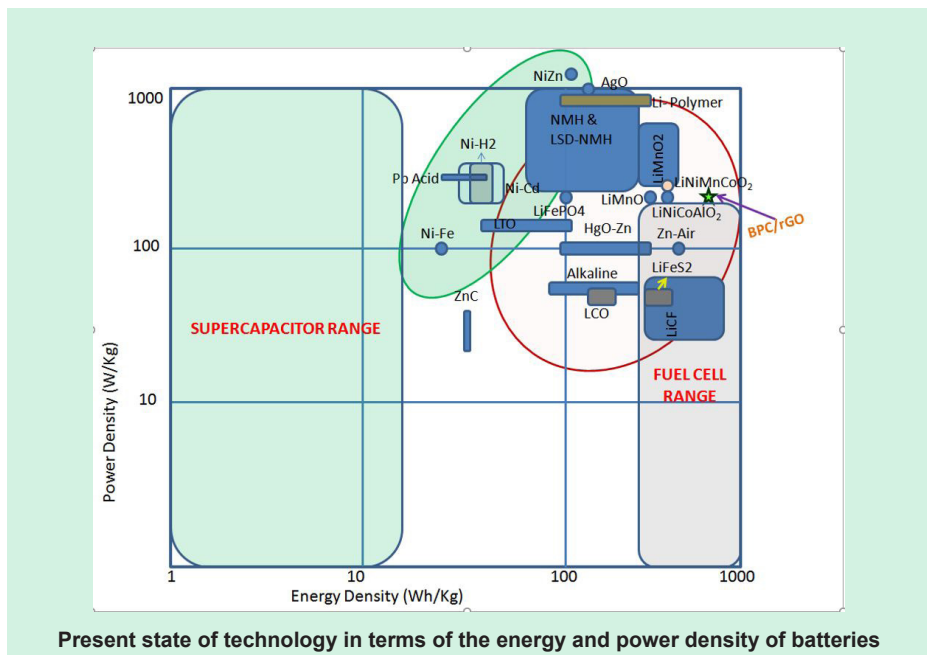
1000
100
10
Power Density (W/Kg)
1
10
100
1000
Energy Density (Wh/Kg)
SUPERCAPACITOR RANGE
NiZn
AgO
Li-Polymer
NMH & LSD-NMH
LiMnO2
Ni-H2
Pb Acid
Ni-Cd
LiNiMnCoO$_2$
LiMnO
LiFePO4
LiNiCoAlO$_2$
BPC/rGO
LTO
Ni-Fe
HgO-Zn
Zn-Air
LiFeS2
Alkaline
ZnC
LCO
LiCF
FUEL CELL RANGE
Present state of technology in terms of the energy and power density of batteries